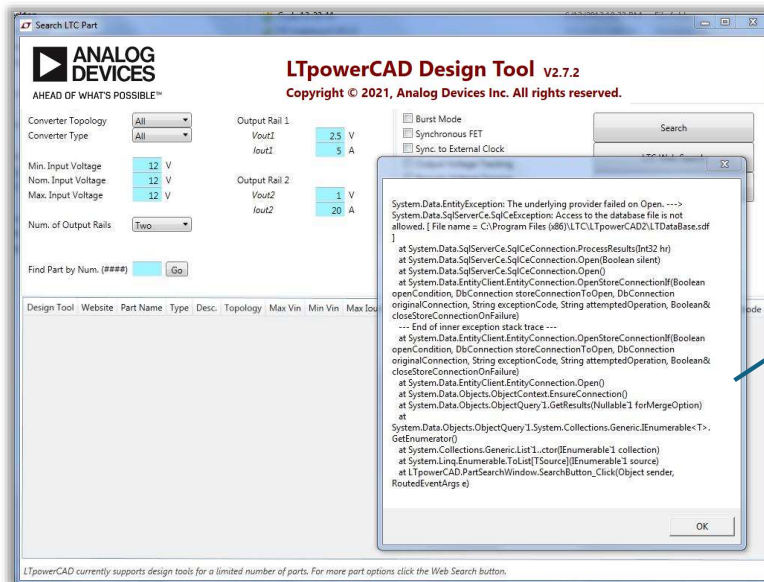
Search LTC Part

ANALOG DEVICES
AHEAD OF WHAT'S POSSIBLE™

LTpowerCAD Design Tool V2.7.2
Copyright © 2021, Analog Devices Inc. All rights reserved.

Converter Topology All
Converter Type All

Min. Input Voltage 12 V
Nom. Input Voltage 12 V
Max. Input Voltage 12 V

Num. of Output Rails Two

Find Part by Num. (####) Go

Output Rail 1
Vout1 2.5 V
Iout1 5 A

Output Rail 2
Vout2 1 V
Iout2 20 A

Burst Mode
Synchronous FET
Sync. to External Clock

Search

| Design Tool | Website | Part Name | Type | Desc. | Topology | Max Vin | Min Vin | Max Iout |
|---|---|---|---|---|---|---|---|---|

ode

System.Data.EntityException: The underlying provider failed on Open. ---> System.Data.SqlServerCe.SqlCeException: Access to the database file is not allowed. [ File name = C:\Program Files (x86)\LTC\LTpowerCAD2\LTDataBase.sdf ]
at System.Data.SqlServerCe.SqlCeConnection.ProcessResults(Int32 hr)
at System.Data.SqlServerCe.SqlCeConnection.Open(Boolean silent)
at System.Data.SqlServerCe.SqlCeConnection.Open()
at System.Data.EntityClient.EntityConnection.OpenStoreConnectionIf(Boolean openCondition, DbConnection storeConnectionToOpen, DbConnection originalConnection, String exceptionCode, String attemptedOperation, Boolean& closeStoreConnectionOnFailure)
--- End of inner exception stack trace ---
at System.Data.EntityClient.EntityConnection.OpenStoreConnectionIf(Boolean openCondition, DbConnection storeConnectionToOpen, DbConnection originalConnection, String exceptionCode, String attemptedOperation, Boolean& closeStoreConnectionOnFailure)
at System.Data.EntityClient.EntityConnection.Open()
at System.Data.Objects.ObjectContext.EnsureConnection()
at System.Data.Objects.ObjectQuery`1.GetResults(Nullable`1 forMergeOption)
at System.Data.Objects.ObjectQuery`1.System.Collections.Generic.IEnumerable<T>.GetEnumerator()
at System.Collections.Generic.List`1..ctor(IEnumerable`1 collection)
at System.Linq.Enumerable.ToList[TSource](IEnumerable`1 source)
at LTpowerCAD.PartSearchWindow.SearchButton_Click(Object sender, RoutedEventArgs e)

OK

LTpowerCAD currently supports design tools for a limited number of parts. For more part options click the Web Search button.